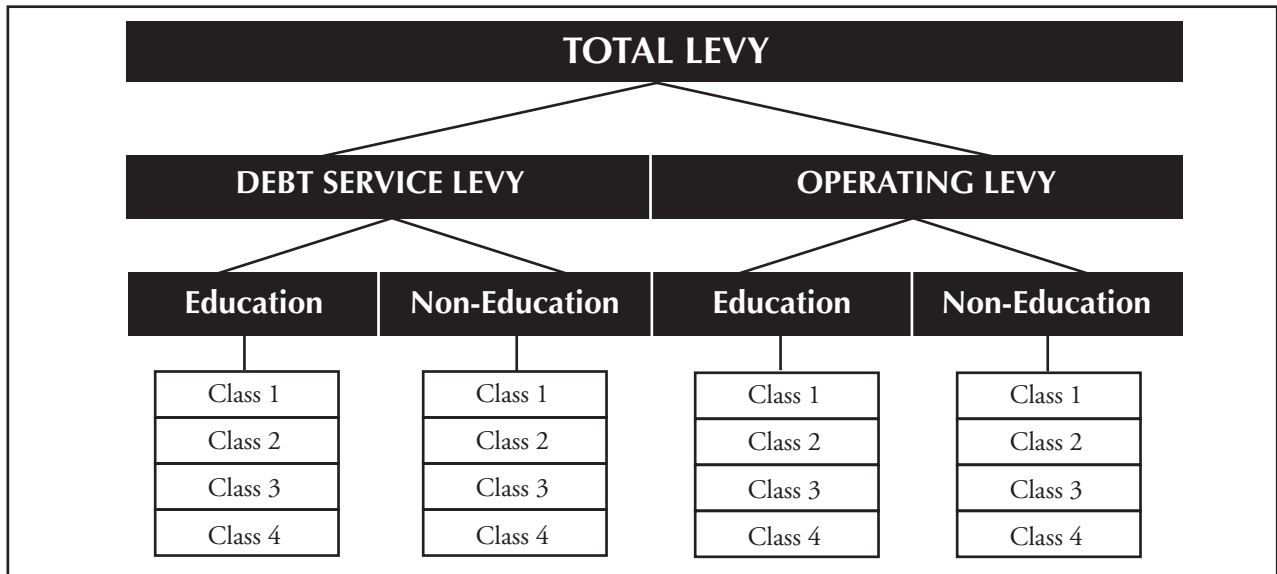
TOTAL LEVY

DEBT SERVICE LEVY

OPERATING LEVY

Education

Non-Education

Education

Non-Education

Class 1
Class 2
Class 3
Class 4

Class 1
Class 2
Class 3
Class 4

Class 1
Class 2
Class 3
Class 4

Class 1
Class 2
Class 3
Class 4